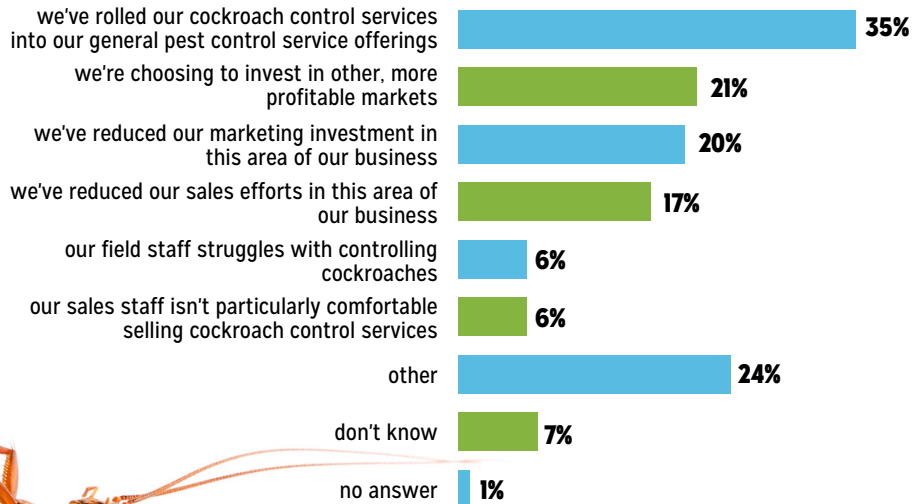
we've rolled our cockroach control services into our general pest control service offerings 35%

we're choosing to invest in other, more profitable markets 21%

we've reduced our marketing investment in this area of our business 20%

we've reduced our sales efforts in this area of our business 17%

our field staff struggles with controlling cockroaches 6%

our sales staff isn't particularly comfortable selling cockroach control services 6%

other 24%

don't know 7%

no answer 1%